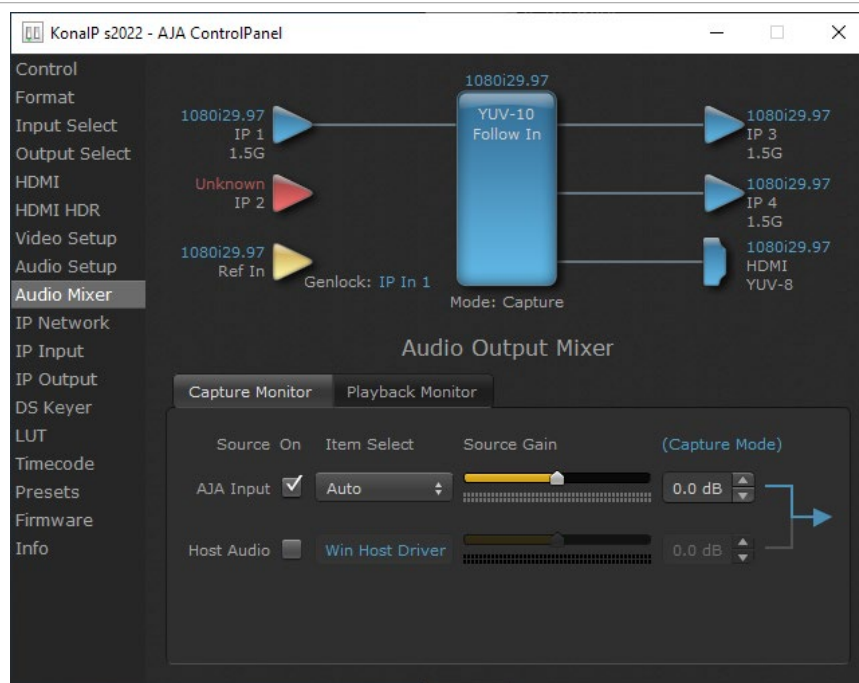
KonaIP s2022 - AJA ControlPanel

Control
Format
Input Select
Output Select
HDMI
HDMI HDR
Video Setup
Audio Setup
Audio Mixer
IP Network
IP Input
IP Output
DS Keyer
LUT
Timecode
Presets
Firmware
Info

1080i29.97
IP 1
1.5G

Unknown
IP 2

1080i29.97
Ref In

Genlock: IP In 1

1080i29.97
YUV-10
Follow In

Mode: Capture

1080i29.97
IP 3
1.5G

1080i29.97
IP 4
1.5G

1080i29.97
HDMI
YUV-8

Audio Output Mixer

Capture Monitor
Playback Monitor

Source On
Item Select
Source Gain
(Capture Mode)

AJA Input
Auto
0.0 dB

Host Audio
Win Host Driver
0.0 dB